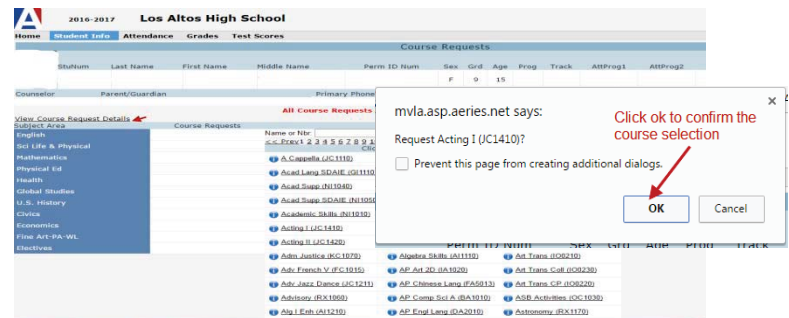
2016-2017 Los Altos High School

Home | Student Info | Attendance | Grades | Test Scores

Course Requests

| StuNum | Last Name | First Name | Middle Name | Perm ID Num | Sex | Grd | Age | Prog | Track | AttProg1 | AttProg2 |
|---|---|---|---|---|---|---|---|---|---|---|---|
| | | | | | F | 9 | 15 | | | | |

Counselor | Parent/Guardian | Primary Phone

All Course Requests

View Course Request Details

Subject Area | Course Requests

English
Sci Life & Physical
Mathematics
Physical Ed
Health
Global Studies
U.S. History
Civics
Economics
Fine Art-PA-WL
Electives

Name or Nbr:
<< Prev 1 2 3 4 5 6 7 8 9

A Cappella (JC1110)
Acad Lang SDAIE (GI1110)
Acad Supp (NI1040)
Acad Supp SDAIE (NI1050)
Academic Skills (NI1010)
Acting I (JC1410)
Acting II (JC1420)
Adm Justice (KC1070) | Algebra Skills (AI1110) | Art Trans (IO8210)
Adv French V (FC1015) | AP Art 2D (IA1020) | Art Trans Coll (IO8230)
Adv Jazz Dance (JC1211) | AP Chinese Lang (FA5013) | Art Trans CP (IO8220)
Advisory (RX1060) | AP Comp Sci A (BA1010) | ASB Activities (OC1030)
Alg I Enh (AI1210) | AP Engl Lang (DA2010) | Astronomy (RX1170)

Perm ID Num Sex Grd Age Prog Track

mvla.asp.aeries.net says:
Request Acting I (JC1410)?
Prevent this page from creating additional dialogs.
OK
Cancel

Click ok to confirm the course selection